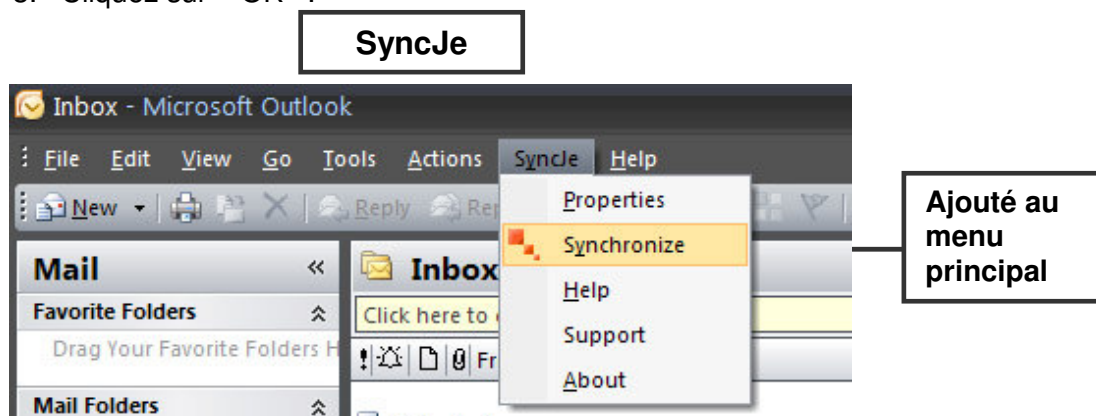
SyncJe

Inbox - Microsoft Outlook

File Edit View Go Tools Actions SyncJe Help

New Reply Re

Properties

Synchronize

Help

Support

About

Ajouté au menu principal

Mail

Favorite Folders

Drag Your Favorite Folders H

Mail Folders

Inbox

Click here to

Fr